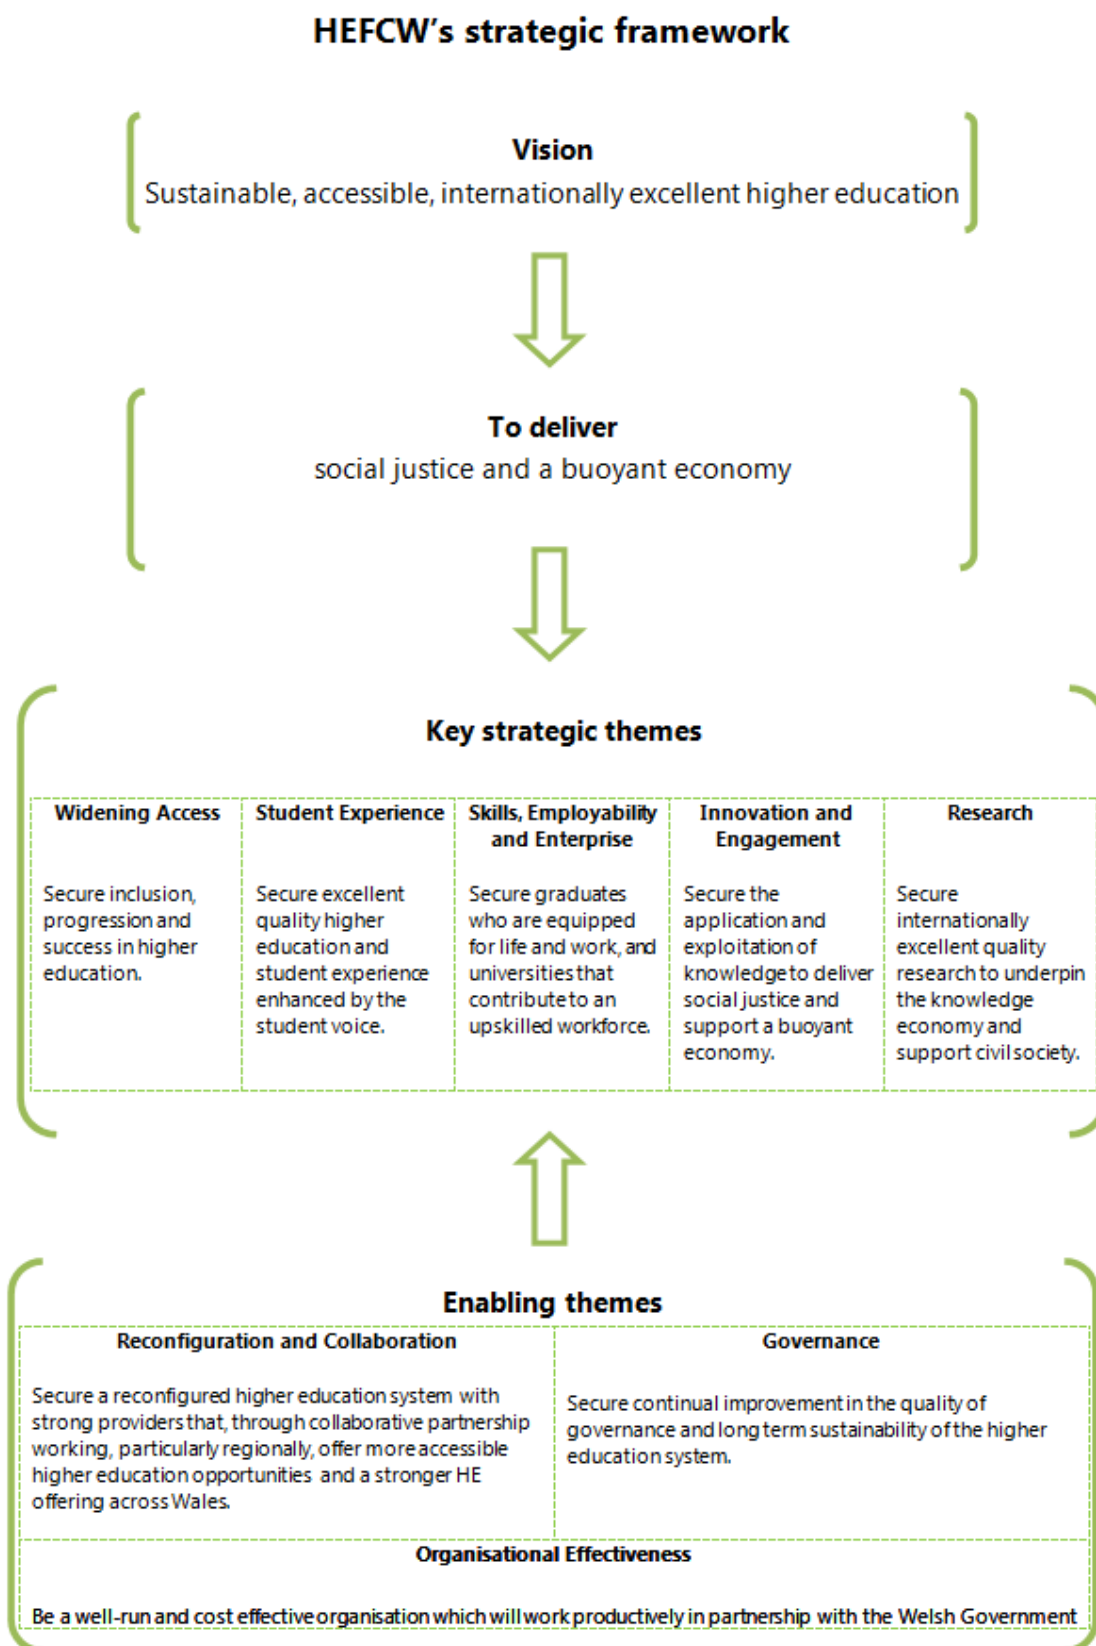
HEFCW's strategic framework

Vision
Sustainable, accessible, internationally excellent higher education

To deliver
social justice and a buoyant economy

Key strategic themes

| Widening Access | Student Experience | Skills, Employability and Enterprise | Innovation and Engagement | Research |
|---|---|---|---|---|
| Secure inclusion, progression and success in higher education. | Secure excellent quality higher education and student experience enhanced by the student voice. | Secure graduates who are equipped for life and work, and universities that contribute to an upskilled workforce. | Secure the application and exploitation of knowledge to deliver social justice and support a buoyant economy. | Secure internationally excellent quality research to underpin the knowledge economy and support civil society. |

Enabling themes

| Reconfiguration and Collaboration | Governance |
|---|---|
| Secure a reconfigured higher education system with strong providers that, through collaborative partnership working, particularly regionally, offer more accessible higher education opportunities and a stronger HE offering across Wales. | Secure continual improvement in the quality of governance and long term sustainability of the higher education system. |

Organisational Effectiveness

Be a well-run and cost effective organisation which will work productively in partnership with the Welsh Government